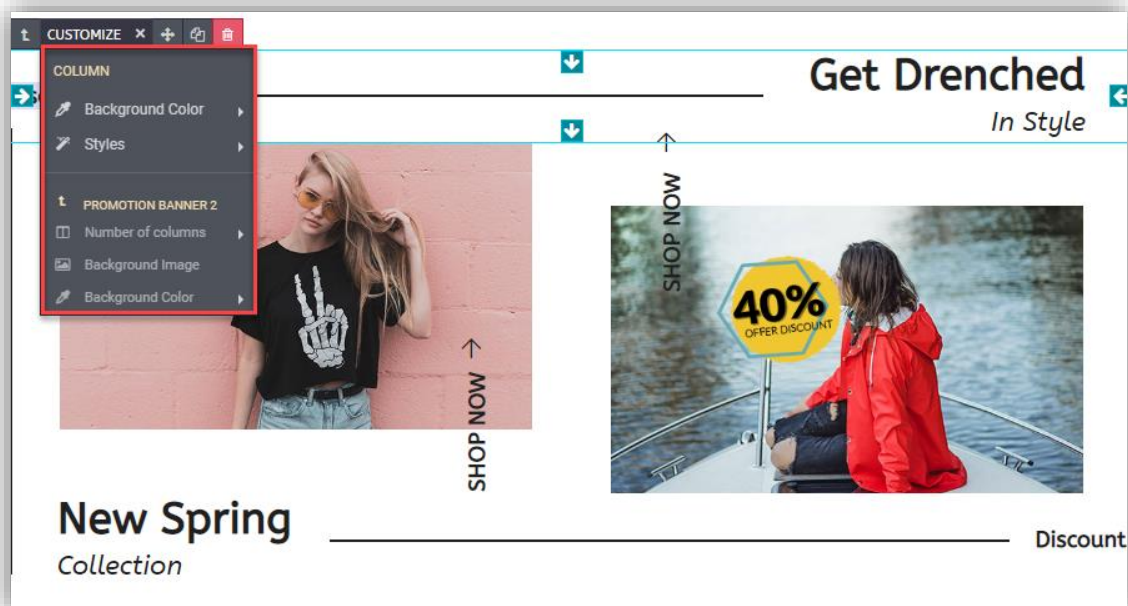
t CUSTOMIZE

COLUMN

Background Color

Styles

PROMOTION BANNER 2

Number of columns

Background Image

Background Color

Get Drenched

In Style

SHOP NOW

40%
OFFER DISCOUNT

SHOP NOW

New Spring

Collection

Discount